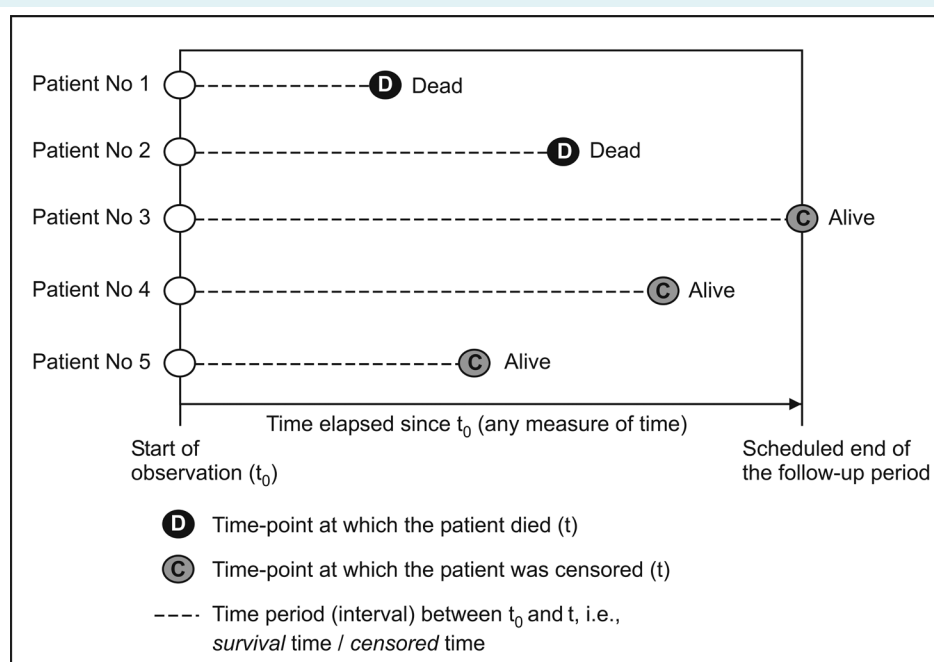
Patient No 1 D Dead

Patient No 2 D Dead

Patient No 3 C Alive

Patient No 4 C Alive

Patient No 5 C Alive

Time elapsed since $t_0$ (any measure of time)

Start of observation ($t_0$)

Scheduled end of the follow-up period

D Time-point at which the patient died (t)

C Time-point at which the patient was censored (t)

Time period (interval) between $t_0$ and t, i.e., *survival* time / *censored* time